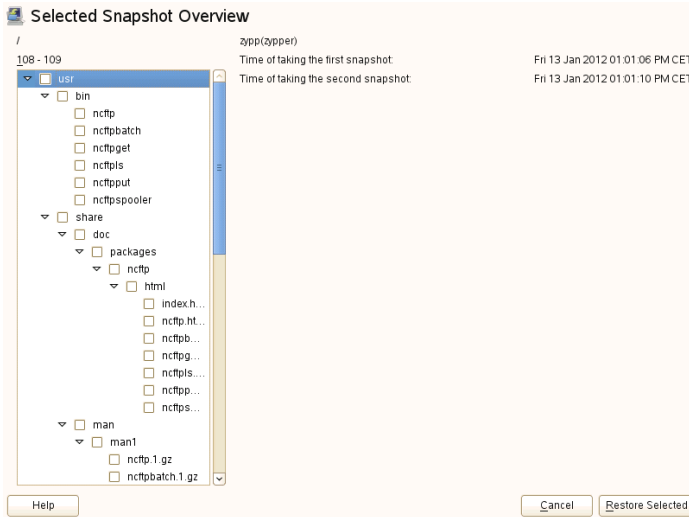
Selected Snapshot Overview

/

108 - 109

zypp(zypper)

Time of taking the first snapshot: Fri 13 Jan 2012 01:01:06 PM CET

Time of taking the second snapshot: Fri 13 Jan 2012 01:01:10 PM CET

usr
bin
ncftp
ncftpbatch
ncftpget
ncftpls
ncftpput
ncftpspooler
share
doc
packages
ncftp
html
index.h...
ncftp.ht...
ncftpb...
ncftpg...
ncftpls....
ncftpp...
ncftps...
man
man1
ncftp.1.gz
ncftpbatch.1.gz

Help

Cancel

Restore Selected